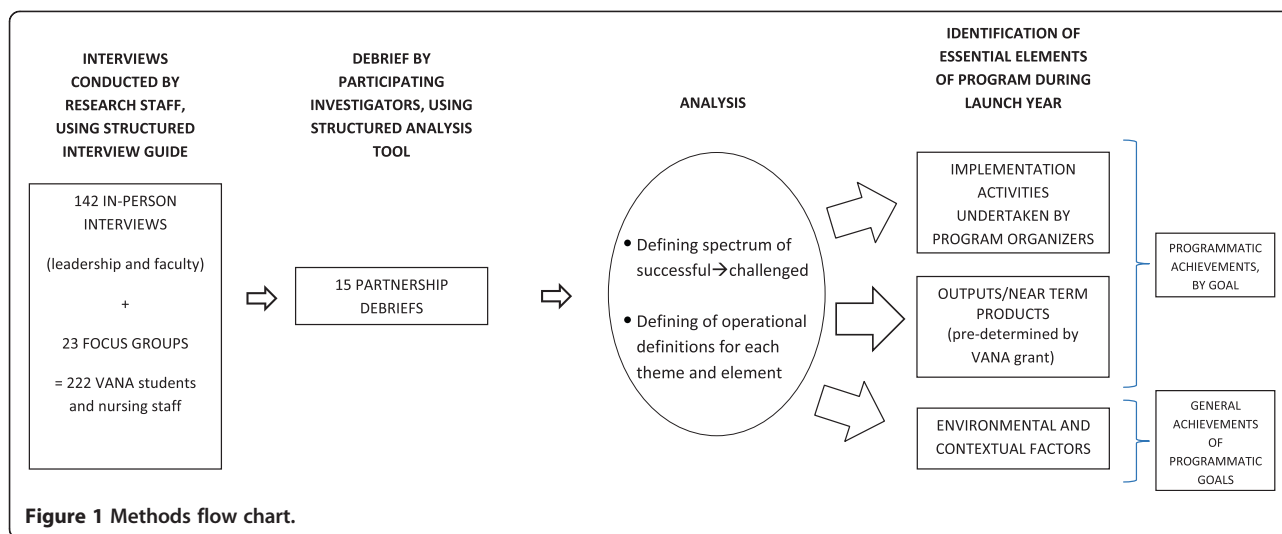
INTERVIEWS CONDUCTED BY RESEARCH STAFF, USING STRUCTURED INTERVIEW GUIDE

142 IN-PERSON INTERVIEWS

(leadership and faculty)

+

23 FOCUS GROUPS

= 222 VANA students and nursing staff

DEBRIEF BY PARTICIPATING INVESTIGATORS, USING STRUCTURED ANALYSIS TOOL

15 PARTNERSHIP DEBRIEFS

ANALYSIS

• Defining spectrum of successful→challenged

• Defining of operational definitions for each theme and element

IDENTIFICATION OF ESSENTIAL ELEMENTS OF PROGRAM DURING LAUNCH YEAR

IMPLEMENTATION ACTIVITIES UNDERTAKEN BY PROGRAM ORGANIZERS

OUTPUTS/NEAR TERM PRODUCTS (pre-determined by VANA grant)

ENVIRONMENTAL AND CONTEXTUAL FACTORS

PROGRAMMATIC ACHIEVEMENTS, BY GOAL

GENERAL ACHIEVEMENTS OF PROGRAMMATIC GOALS

Figure 1 Methods flow chart.